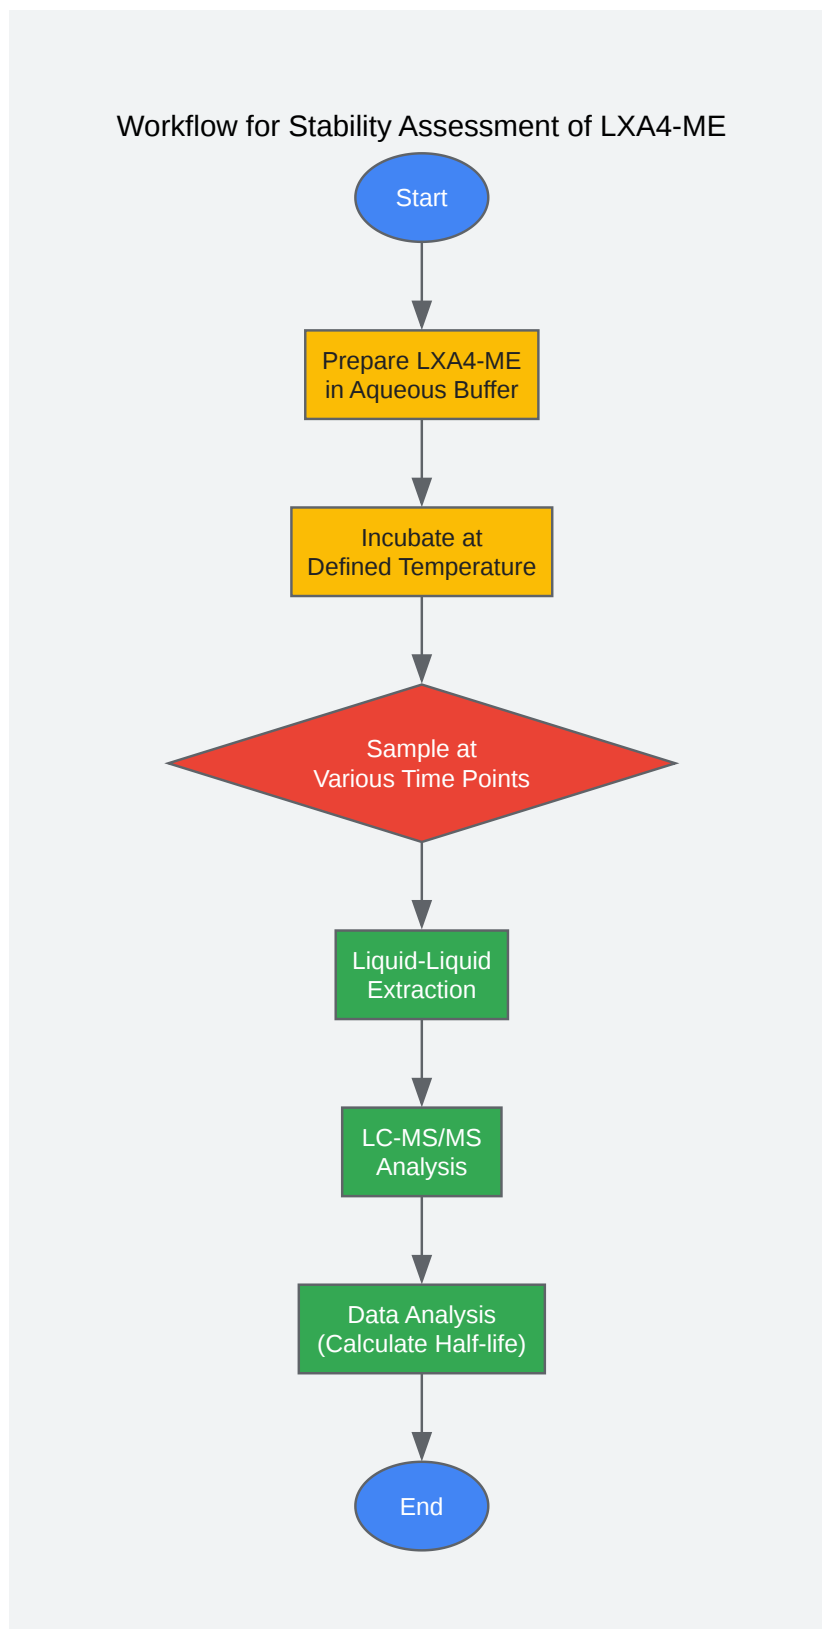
Workflow for Stability Assessment of LXA4-ME

Start

Prepare LXA4-ME in Aqueous Buffer

Incubate at Defined Temperature

Sample at Various Time Points

Liquid-Liquid Extraction

LC-MS/MS Analysis

Data Analysis (Calculate Half-life)

End